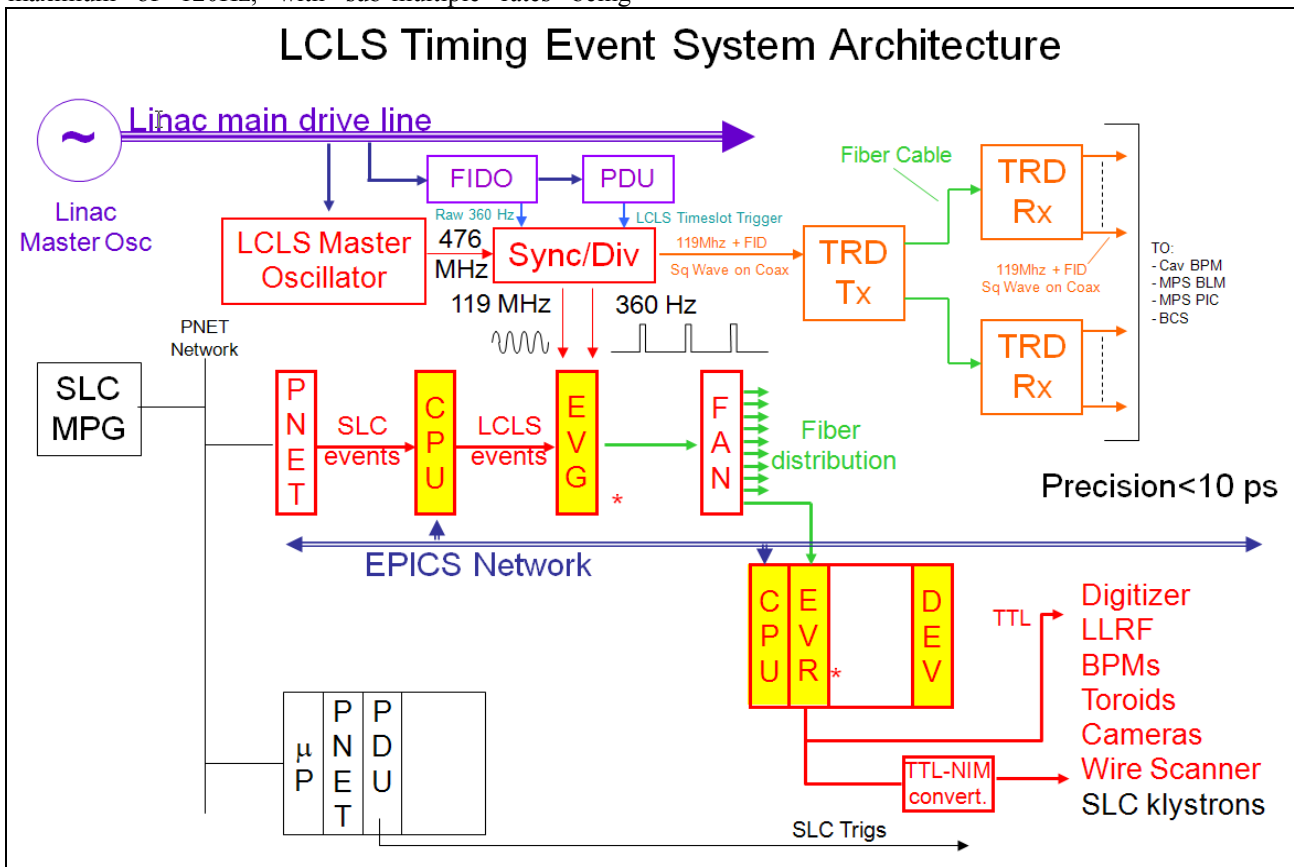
maximum of 120Hz, with sub-multiple rates being

LCLS Timing Event System Architecture

Linac main drive line

Linac Master Osc

FIDO

PDU

Raw 360 Hz

LCLS Timeslot Trigger

LCLS Master Oscillator

476 MHz

Sync/Div

119Mhz + FID Sq Wave on Coax

119 MHz

360 Hz

Fiber Cable

TRD Tx

TRD Rx

TRD Rx

119Mhz + FID Sq Wave on Coax

TO:
- Cav BPM
- MPS BLM
- MPS PIC
- BCS

PNET Network

SLC MPG

P N E T

SLC events

C P U

LCLS events

E V G

*

F A N

Fiber distribution

Precision<10 ps

EPICS Network

C P U

E V R

*

D E V

TTL

Digitizer
LLRF
BPMs
Toroids
Cameras
Wire Scanner
SLC klystrons

TTL-NIM convert.

μ P

P N E T

P D U

SLC Trigs